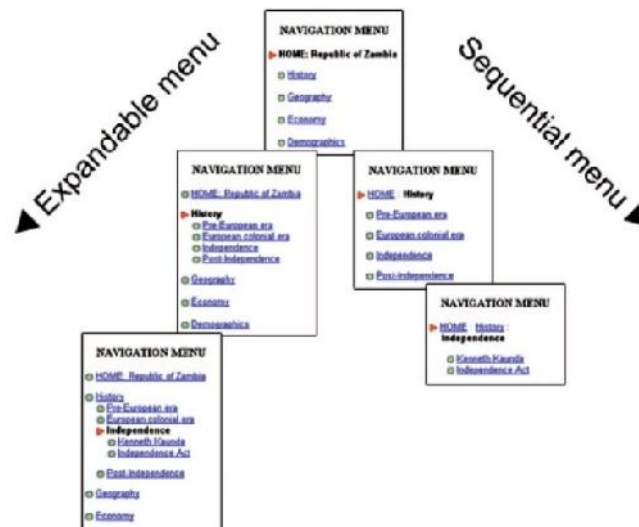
NAVIGATION MENU

HOME: Republic of Zambia

History

Geography

Economy

Demographics

Expandable menu

Sequential menu

NAVIGATION MENU

HOME: Republic of Zambia

History
Pre-European era
European colonial era
Independence
Post-independence

Geography

Economy

Demographics

NAVIGATION MENU

HOME : History

Pre-European era

European colonial era

Independence

Post-independence

NAVIGATION MENU

HOME : History : Independence

Kenneth Kaunda
Independence Act

NAVIGATION MENU

HOME: Republic of Zambia

History
Pre-European era
European colonial era
Independence
Kenneth Kaunda
Independence Act

Post-independence

Geography

Economy